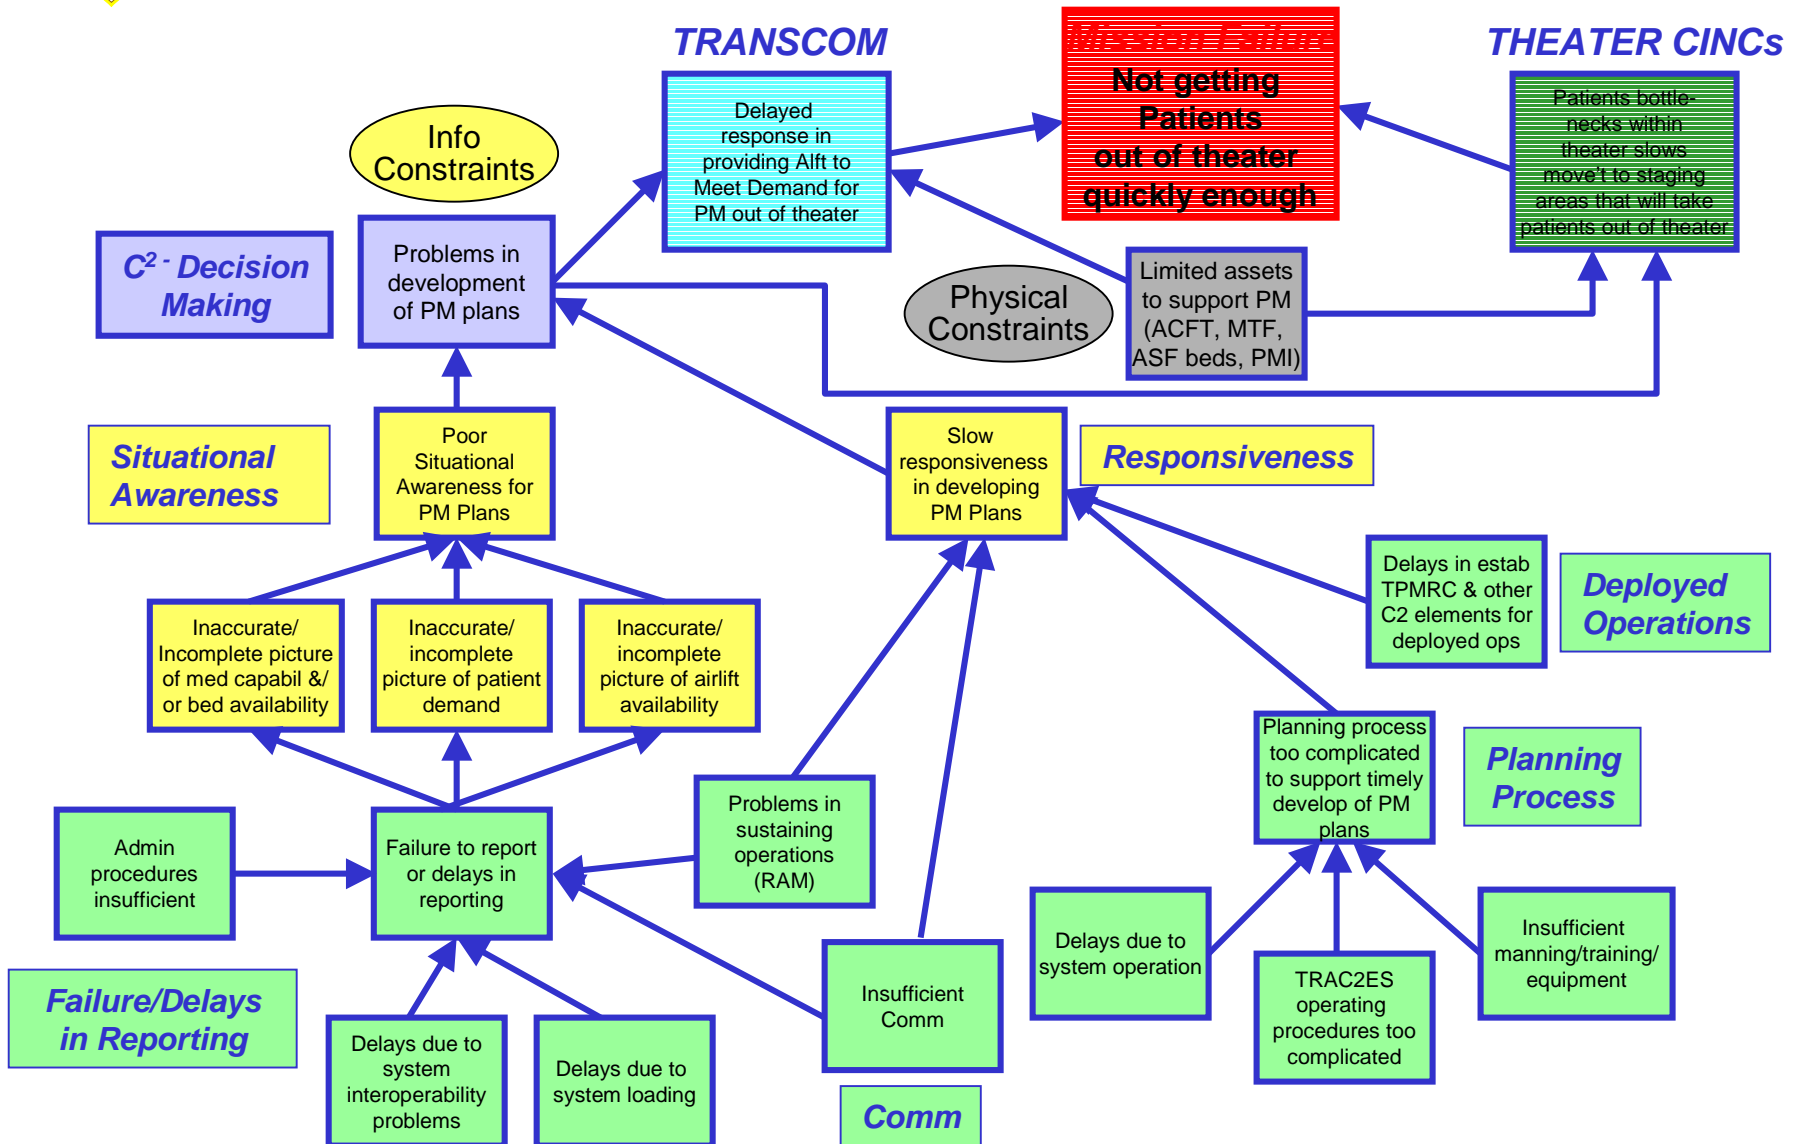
TRANSCOM

Mission Failure

Not getting Patients out of theater quickly enough

THEATER CINCs

Delayed response in providing Alft to Meet Demand for PM out of theater

Patients bottlenecks within theater slows move't to staging areas that will take patients out of theater

Info Constraints

$C^2$ - Decision Making

Problems in development of PM plans

Physical Constraints

Limited assets to support PM (ACFT, MTF, ASF beds, PMI)

Situational Awareness

Poor Situational Awareness for PM Plans

Slow responsiveness in developing PM Plans

Responsiveness

Delays in estab TPMRC & other C2 elements for deployed ops

Deployed Operations

Inaccurate/ Incomplete picture of med capabil &/ or bed availability

Inaccurate/ incomplete picture of patient demand

Inaccurate/ incomplete picture of airlift availability

Planning process too complicated to support timely develop of PM plans

Planning Process

Admin procedures insufficient

Failure to report or delays in reporting

Problems in sustaining operations (RAM)

Failure/Delays in Reporting

Delays due to system interoperability problems

Delays due to system loading

Insufficient Comm

Comm

Delays due to system operation

TRAC2ES operating procedures too complicated

Insufficient manning/training/ equipment